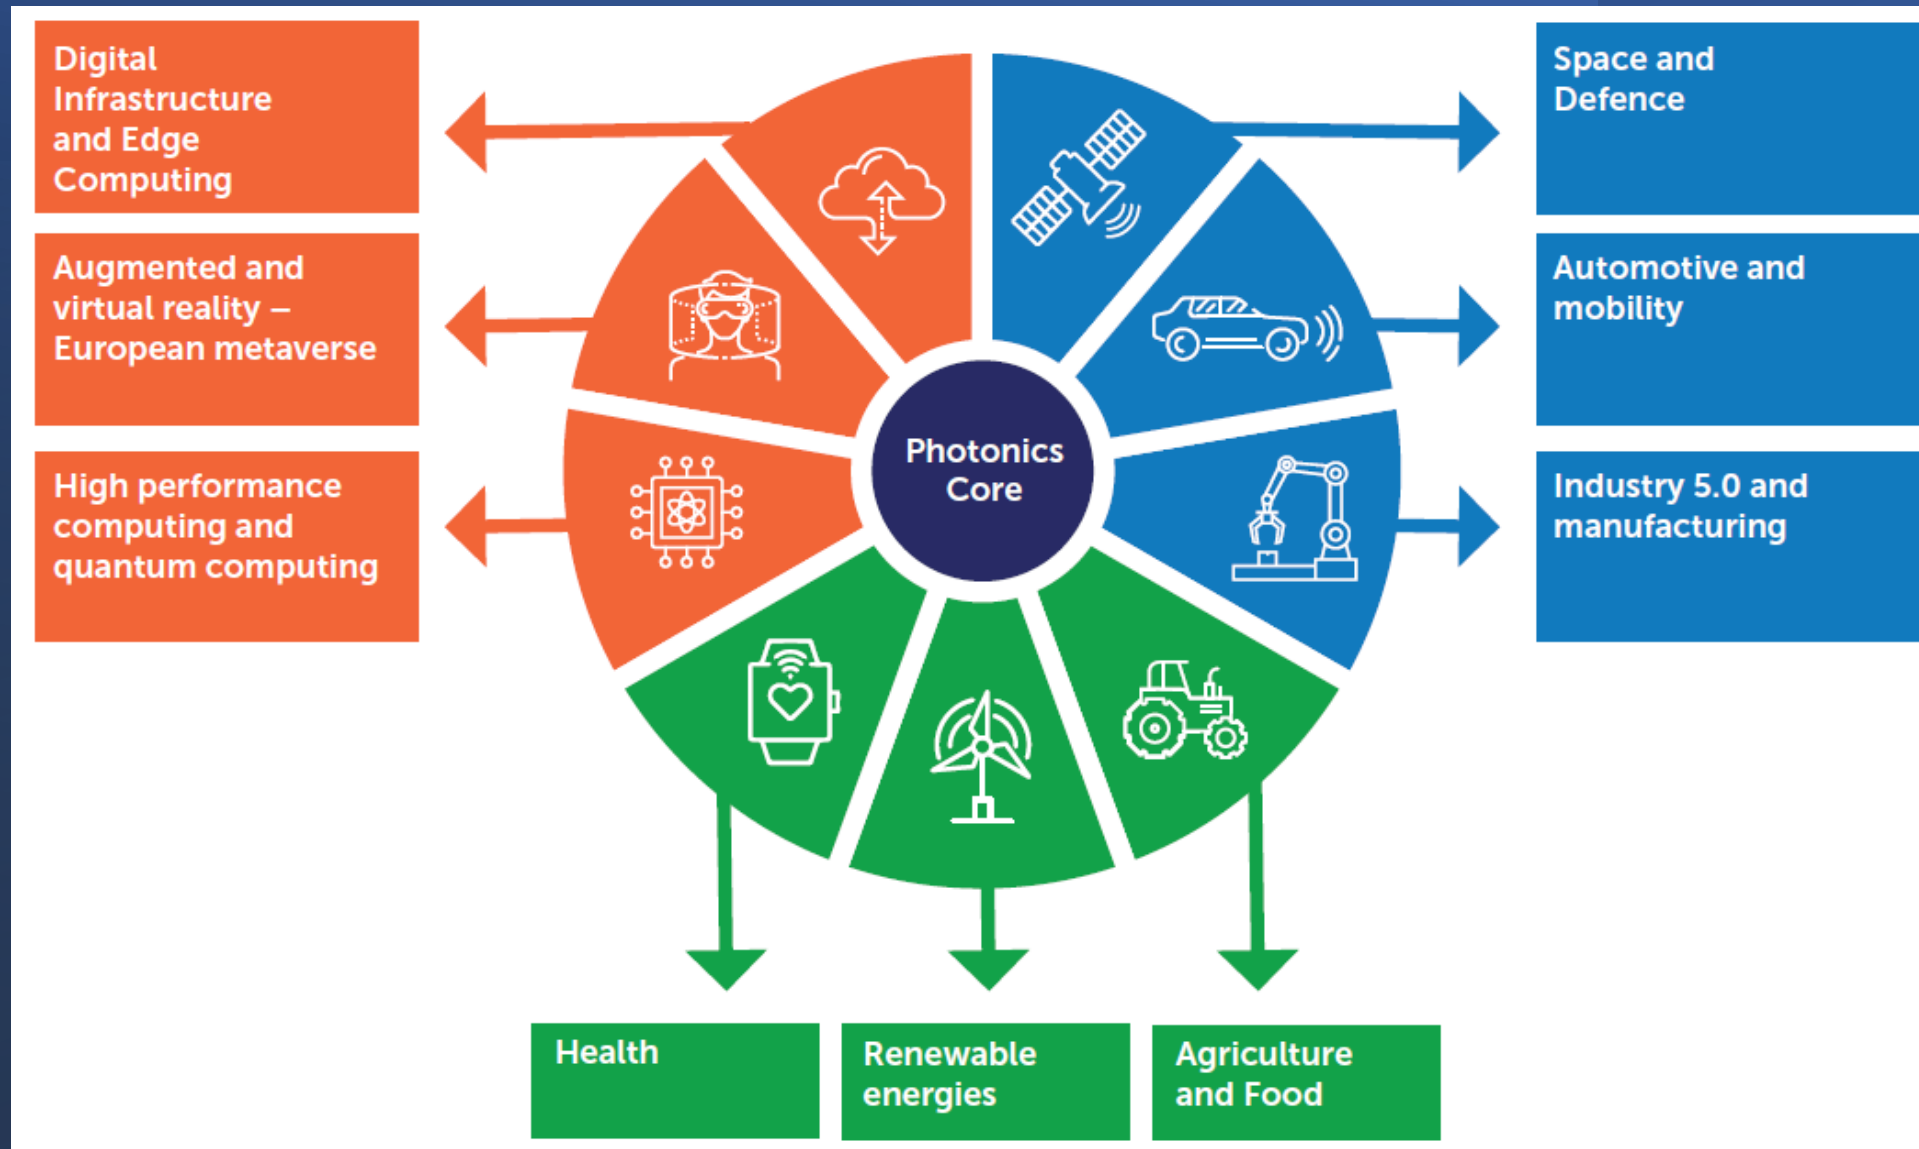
Digital Infrastructure and Edge Computing

Augmented and virtual reality – European metaverse

High performance computing and quantum computing

Photonics Core

Space and Defence

Automotive and mobility

Industry 5.0 and manufacturing

Health

Renewable energies

Agriculture and Food